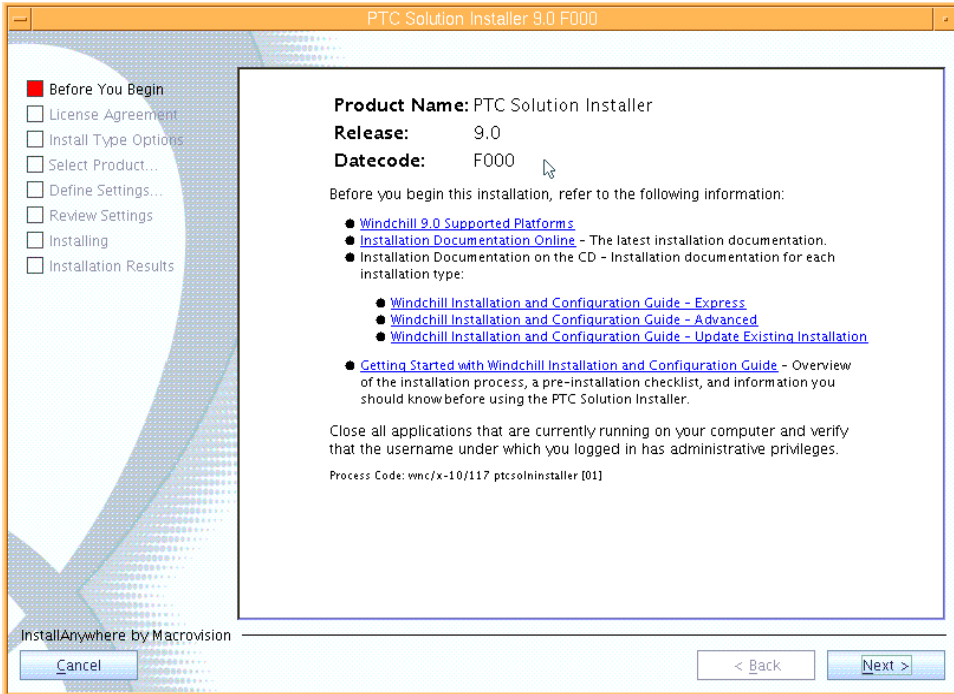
PTC Solution Installer 9.0 F000

Before You Begin
License Agreement
Install Type Options
Select Product...
Define Settings...
Review Settings
Installing
Installation Results

Product Name: PTC Solution Installer
Release: 9.0
Datecode: F000

Before you begin this installation, refer to the following information:

- Windchill 9.0 Supported Platforms
- Installation Documentation Online - The latest installation documentation.
- Installation Documentation on the CD - Installation documentation for each installation type:
  - Windchill Installation and Configuration Guide - Express
  - Windchill Installation and Configuration Guide - Advanced
  - Windchill Installation and Configuration Guide - Update Existing Installation
- Getting Started with Windchill Installation and Configuration Guide - Overview of the installation process, a pre-installation checklist, and information you should know before using the PTC Solution Installer.

Close all applications that are currently running on your computer and verify that the username under which you logged in has administrative privileges.

Process Code: wnc/x-10/117 ptcsolninstaller [01]

InstallAnywhere by Macrovision

Cancel

< Back

Next >